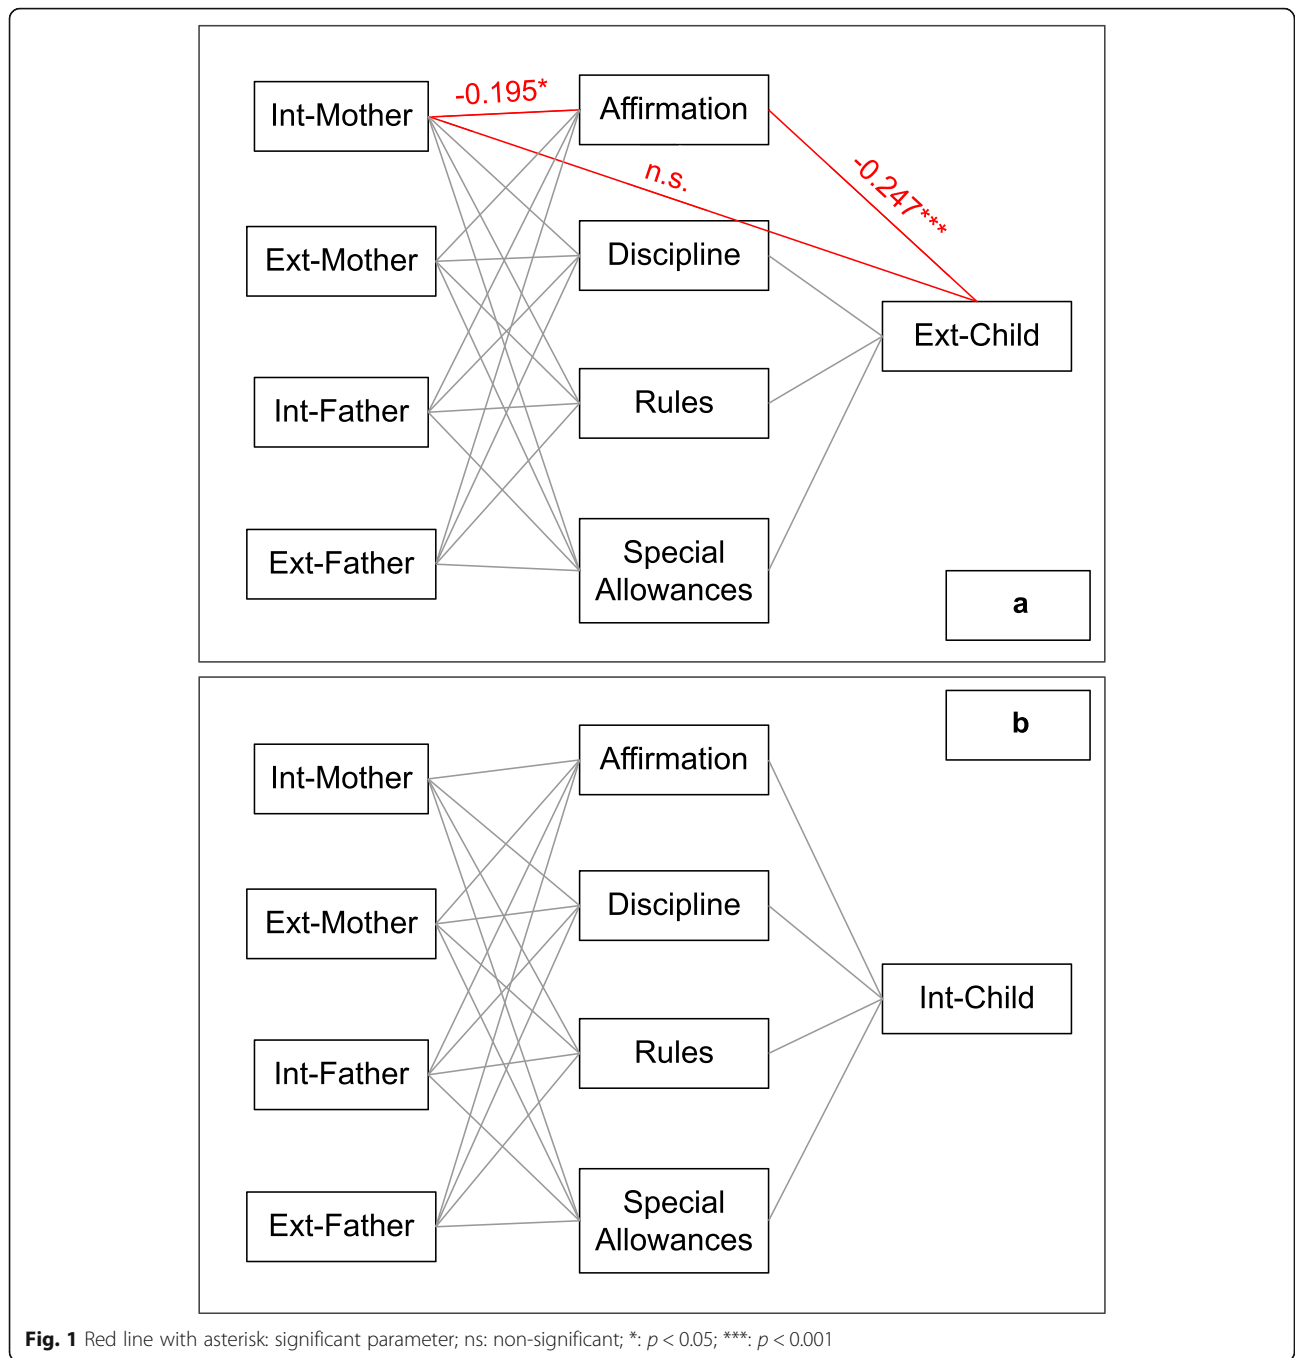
Int-Mother
-0.195*
Affirmation
n.s.
-0.247***
Ext-Mother
Discipline
Ext-Child
Int-Father
Rules
Ext-Father
Special Allowances
a

b
Int-Mother
Affirmation
Ext-Mother
Discipline
Int-Child
Int-Father
Rules
Ext-Father
Special Allowances

Fig. 1 Red line with asterisk: significant parameter; ns: non-significant; *: $p < 0.05$; ***: $p < 0.001$